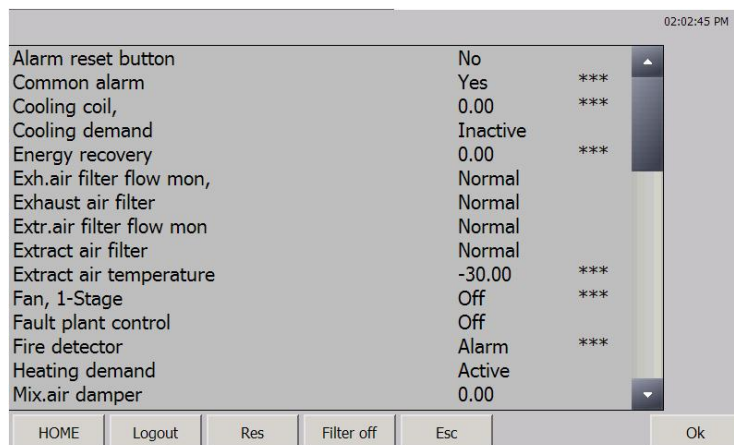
02:02:45 PM

| | | |
|---|---|---|
| Alarm reset button | No | |
| Common alarm | Yes | *** |
| Cooling coil, | 0.00 | *** |
| Cooling demand | Inactive | |
| Energy recovery | 0.00 | *** |
| Exh.air filter flow mon, | Normal | |
| Exhaust air filter | Normal | |
| Extr.air filter flow mon | Normal | |
| Extract air filter | Normal | |
| Extract air temperature | -30.00 | *** |
| Fan, 1-Stage | Off | *** |
| Fault plant control | Off | |
| Fire detector | Alarm | *** |
| Heating demand | Active | |
| Mix.air damper | 0.00 | |

HOME Logout Res Filter off Esc Ok